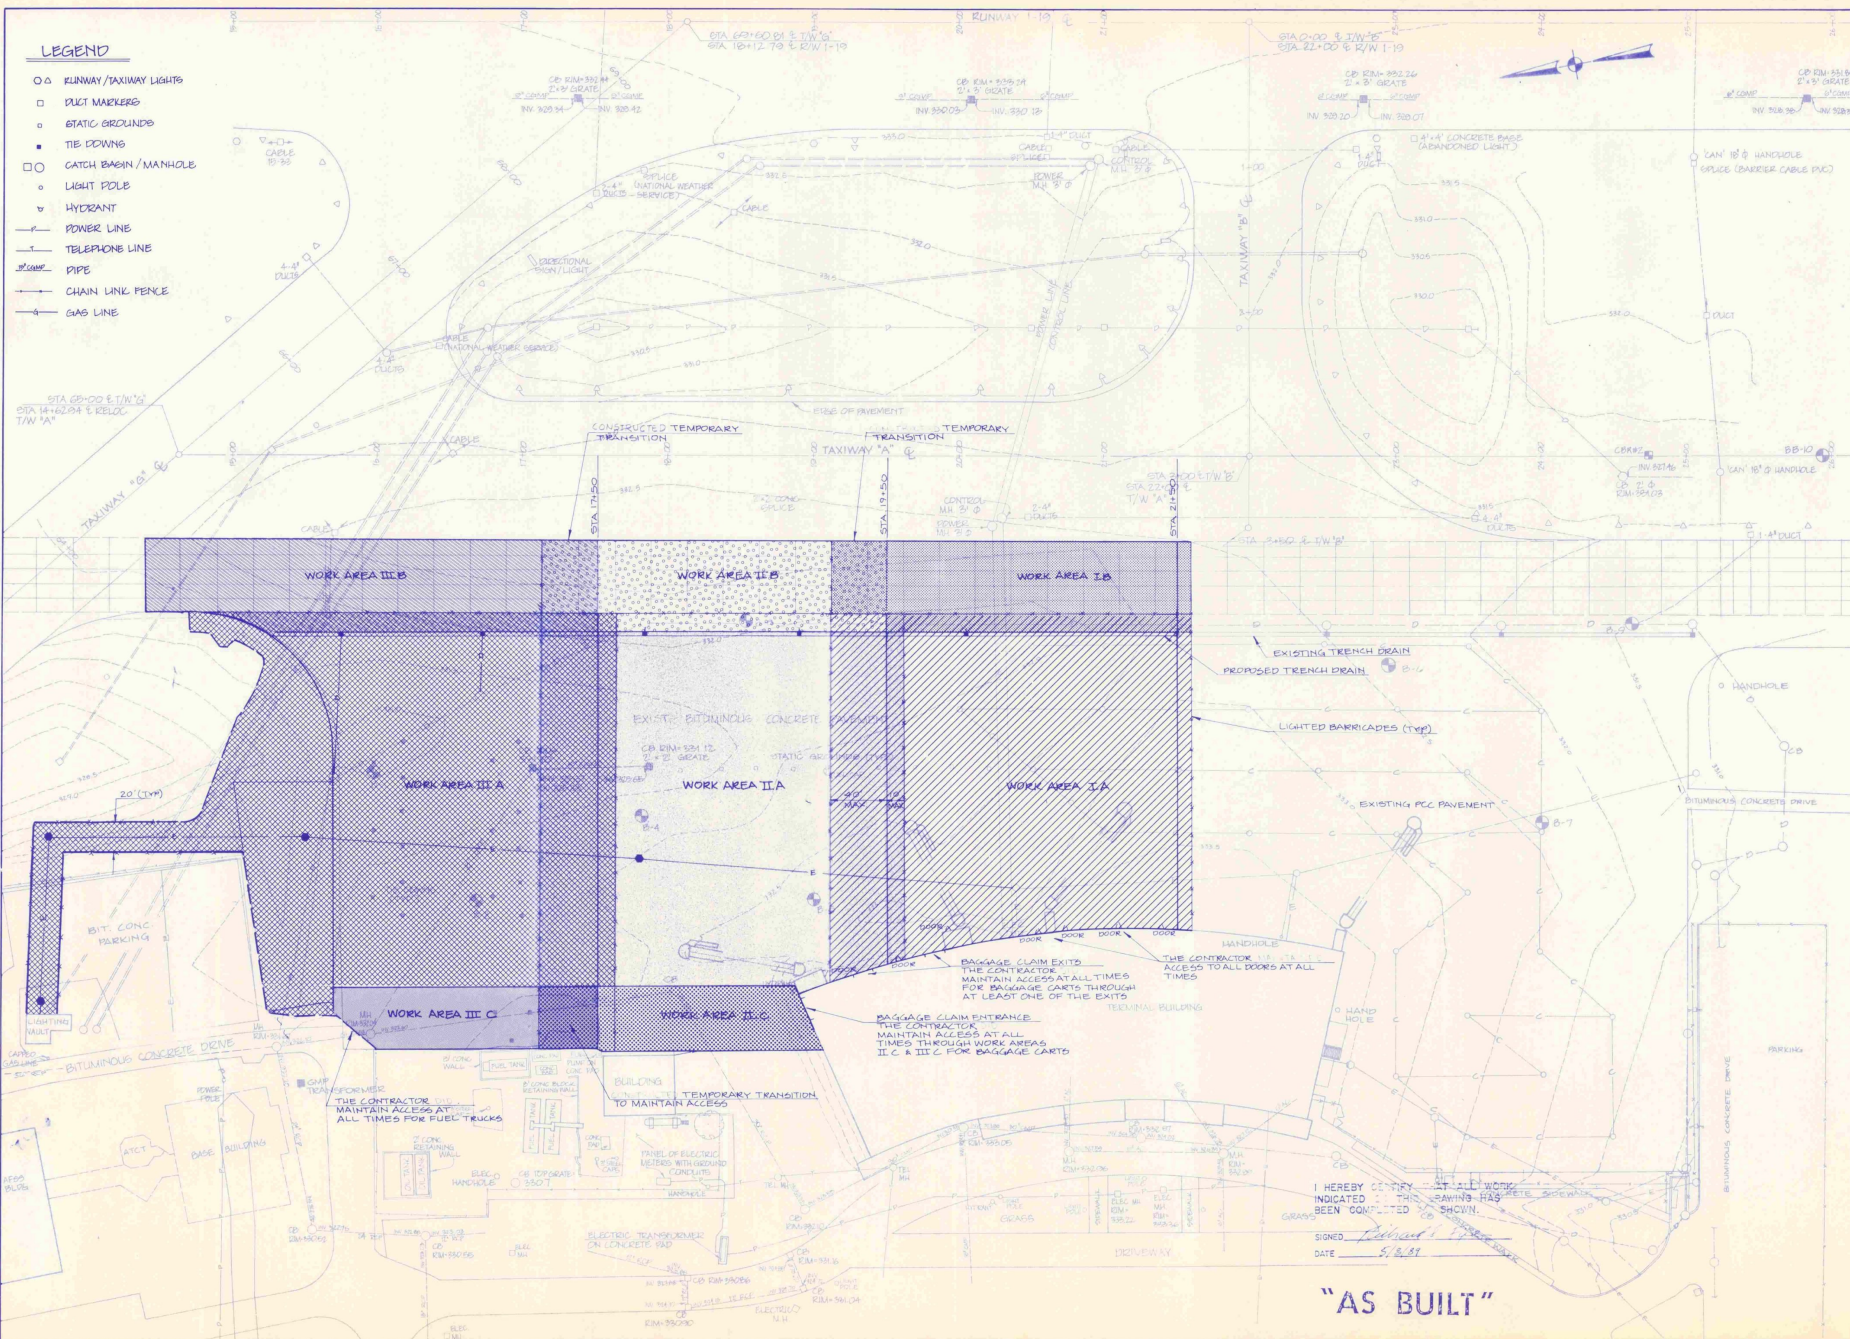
LEGEND
RUNWAY/TAXIWAY LIGHTS
DUCT MARKERS
STATIC GROUNDS
TIE DOWNS
CATCH BASIN / MANHOLE
LIGHT POLE
HYDRANT
POWER LINE
TELEPHONE LINE
PIPE
CHAIN LINK FENCE
GAS LINE

RUNWAY 1-19
STA 62+60.81 ℄ T/W "G"
STA 18+12.78 ℄ R/W 1-19
STA 0+00 ℄ T/W "B"
STA 22+00 ℄ R/W 1-19
TAXIWAY "B"
TAXIWAY "G"
TAXIWAY "A"
STA 65+00 ℄ T/W "G"
STA 14+62.84 ℄ RELOC T/W "A"
EDGE OF PAVEMENT
CONSTRUCTED TEMPORARY TRANSITION
TEMPORARY TRANSITION
STA 17+50
STA 19+50
STA 21+50
WORK AREA III B
WORK AREA II B
WORK AREA I B
WORK AREA III A
WORK AREA II A
WORK AREA I A
WORK AREA III C
WORK AREA II C
EXISTING BITUMINOUS CONCRETE PAVEMENT
EXISTING TRENCH DRAIN
PROPOSED TRENCH DRAIN
LIGHTED BARRICADES (TYP)
EXISTING PCC PAVEMENT
20' (TYP)
BIT. CONC PARKING
BITUMINOUS CONCRETE DRIVE
BAGGAGE CLAIM EXITS
THE CONTRACTOR MAINTAIN ACCESS AT ALL TIMES FOR BAGGAGE CARTS THROUGH AT LEAST ONE OF THE EXITS
THE CONTRACTOR ACCESS TO ALL DOORS AT ALL TIMES
BAGGAGE CLAIM ENTRANCE
THE CONTRACTOR MAINTAIN ACCESS AT ALL TIMES THROUGH WORK AREAS II C & III C FOR BAGGAGE CARTS
TERMINAL BUILDING
TEMPORARY TRANSITION TO MAINTAIN ACCESS
THE CONTRACTOR MAINTAIN ACCESS AT ALL TIMES FOR FUEL TRUCKS
TRANSFORMER
BUILDING
BASE BUILDING
ATCT
ELECTRIC TRANSFORMER ON CONCRETE PAD
HANDHOLE
BITUMINOUS CONCRETE DRIVE
PARKING
I HEREBY CERTIFY THAT ALL WORK INDICATED ON THIS DRAWING HAS BEEN COMPLETED AS SHOWN.
SIGNED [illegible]
DATE 5/3/89
"AS BUILT"